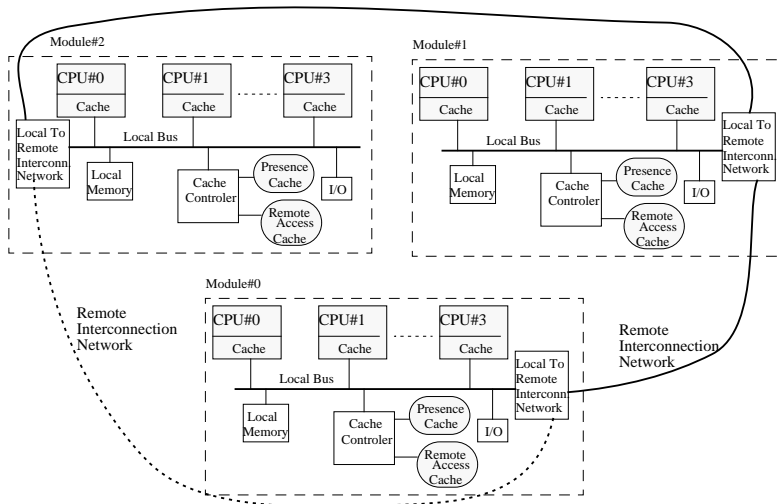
Module#2

CPU#0
Cache

CPU#1
Cache

CPU#3
Cache

Local To Remote Interconn. Network

Local Bus

Local Memory

Cache Controler

Presence Cache

Remote Access Cache

I/O

Module#1

CPU#0
Cache

CPU#1
Cache

CPU#3
Cache

Local To Remote Interconn. Network

Local Bus

Local Memory

Cache Controler

Presence Cache

Remote Access Cache

I/O

Remote Interconnection Network

Module#0

CPU#0
Cache

CPU#1
Cache

CPU#3
Cache

Remote Interconnection Network

Local Bus

Local To Remote Interconn Network

Local Memory

Cache Controler

Presence Cache

I/O

Remote Access Cache